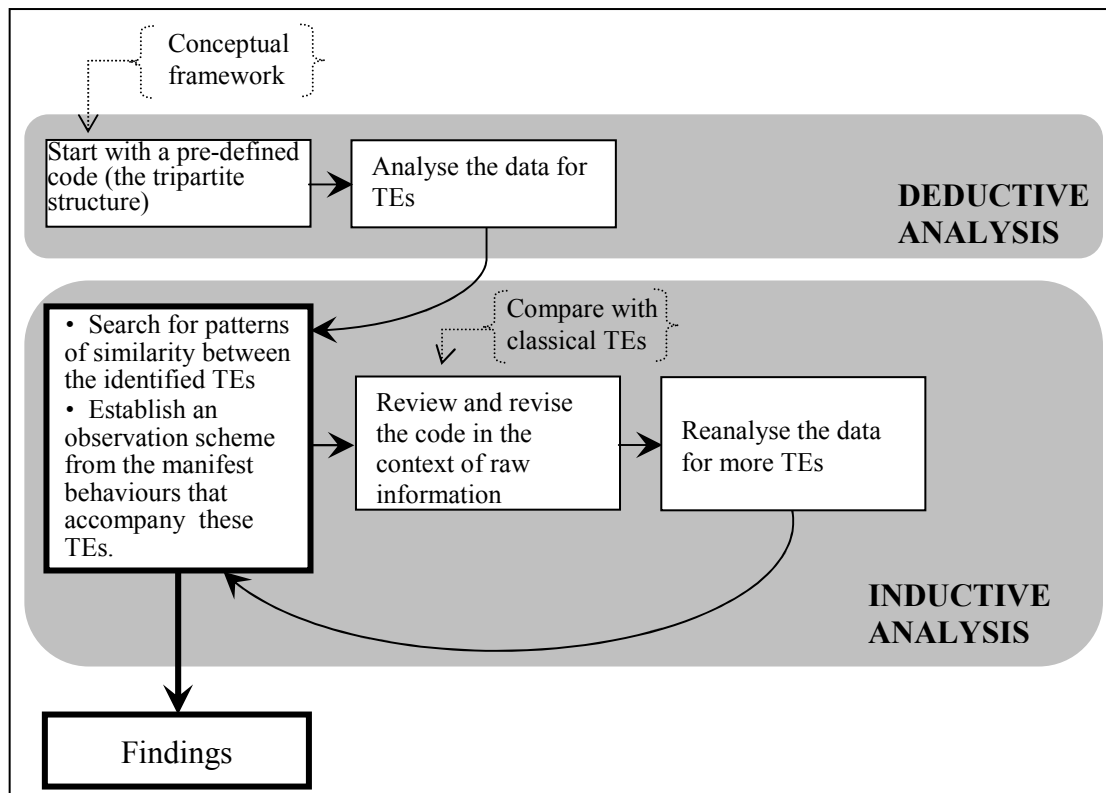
Conceptual framework

Start with a pre-defined code (the tripartite structure)

Analyse the data for TEs

DEDUCTIVE ANALYSIS

• Search for patterns of similarity between the identified TEs
• Establish an observation scheme from the manifest behaviours that accompany these TEs.

Compare with classical TEs

Review and revise the code in the context of raw information

Reanalyse the data for more TEs

INDUCTIVE ANALYSIS

Findings